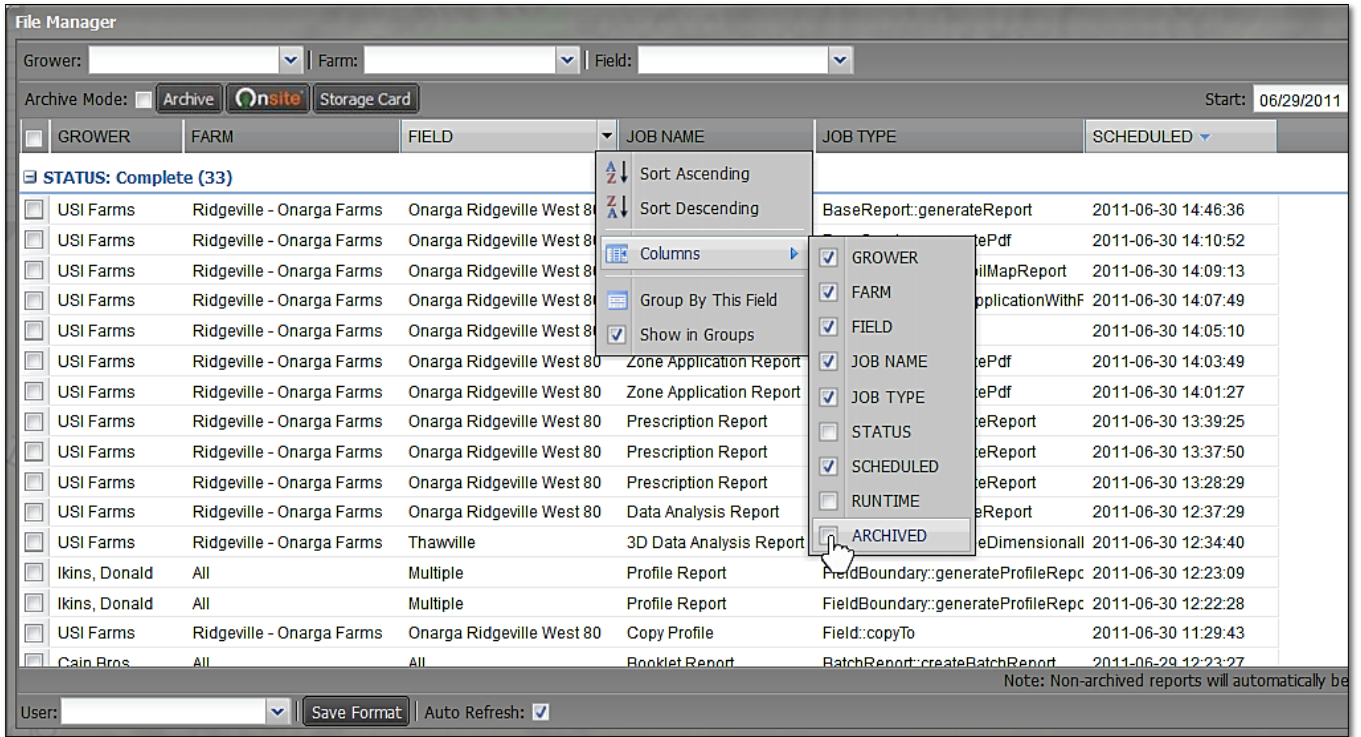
File Manager

Grower: | Farm: | Field:

Archive Mode: Archive Onsite Storage Card

Start: 06/29/2011

| GROWER | FARM | FIELD | JOB NAME | JOB TYPE | SCHEDULED |
|---|---|---|---|---|---|

STATUS: Complete (33)

| GROWER | FARM | FIELD | JOB NAME | JOB TYPE | SCHEDULED |
|---|---|---|---|---|---|
| USI Farms | Ridgeville - Onarga Farms | Onarga Ridgeville West 80 | | BaseReport::generateReport | 2011-06-30 14:46:36 |
| USI Farms | Ridgeville - Onarga Farms | Onarga Ridgeville West 80 | | tePdf | 2011-06-30 14:10:52 |
| USI Farms | Ridgeville - Onarga Farms | Onarga Ridgeville West 80 | | ilMapReport | 2011-06-30 14:09:13 |
| USI Farms | Ridgeville - Onarga Farms | Onarga Ridgeville West 80 | | pplicationWithF | 2011-06-30 14:07:49 |
| USI Farms | Ridgeville - Onarga Farms | Onarga Ridgeville West 80 | | | 2011-06-30 14:05:10 |
| USI Farms | Ridgeville - Onarga Farms | Onarga Ridgeville West 80 | Zone Application Report | tePdf | 2011-06-30 14:03:49 |
| USI Farms | Ridgeville - Onarga Farms | Onarga Ridgeville West 80 | Zone Application Report | tePdf | 2011-06-30 14:01:27 |
| USI Farms | Ridgeville - Onarga Farms | Onarga Ridgeville West 80 | Prescription Report | teReport | 2011-06-30 13:39:25 |
| USI Farms | Ridgeville - Onarga Farms | Onarga Ridgeville West 80 | Prescription Report | teReport | 2011-06-30 13:37:50 |
| USI Farms | Ridgeville - Onarga Farms | Onarga Ridgeville West 80 | Prescription Report | teReport | 2011-06-30 13:28:29 |
| USI Farms | Ridgeville - Onarga Farms | Onarga Ridgeville West 80 | Data Analysis Report | teReport | 2011-06-30 12:37:29 |
| USI Farms | Ridgeville - Onarga Farms | Thawville | 3D Data Analysis Report | eDimensionall | 2011-06-30 12:34:40 |
| Ikins, Donald | All | Multiple | Profile Report | FieldBoundary::generateProfileRepc | 2011-06-30 12:23:09 |
| Ikins, Donald | All | Multiple | Profile Report | FieldBoundary::generateProfileRepc | 2011-06-30 12:22:28 |
| USI Farms | Ridgeville - Onarga Farms | Onarga Ridgeville West 80 | Copy Profile | Field::copyTo | 2011-06-30 11:29:43 |
| Cain Bros | All | All | Booklet Report | BatchReport::createBatchReport | 2011-06-29 12:23:27 |

Sort Ascending
Sort Descending
Columns
Group By This Field
Show in Groups

GROWER
FARM
FIELD
JOB NAME
JOB TYPE
STATUS
SCHEDULED
RUNTIME
ARCHIVED

Note: Non-archived reports will automatically be

User: Save Format Auto Refresh: